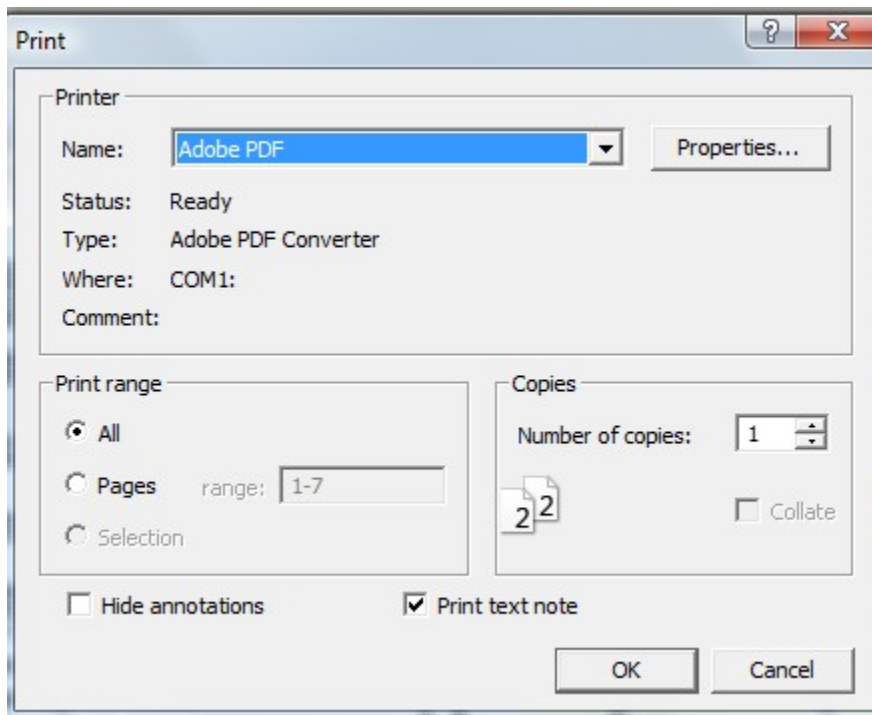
Print

?

X

Printer

Name: Adobe PDF

Properties...

Status: Ready

Type: Adobe PDF Converter

Where: COM1:

Comment:

Print range

All

Pages range: 1-7

Selection

Copies

Number of copies: 1

2 2

Collate

Hide annotations

Print text note

OK

Cancel